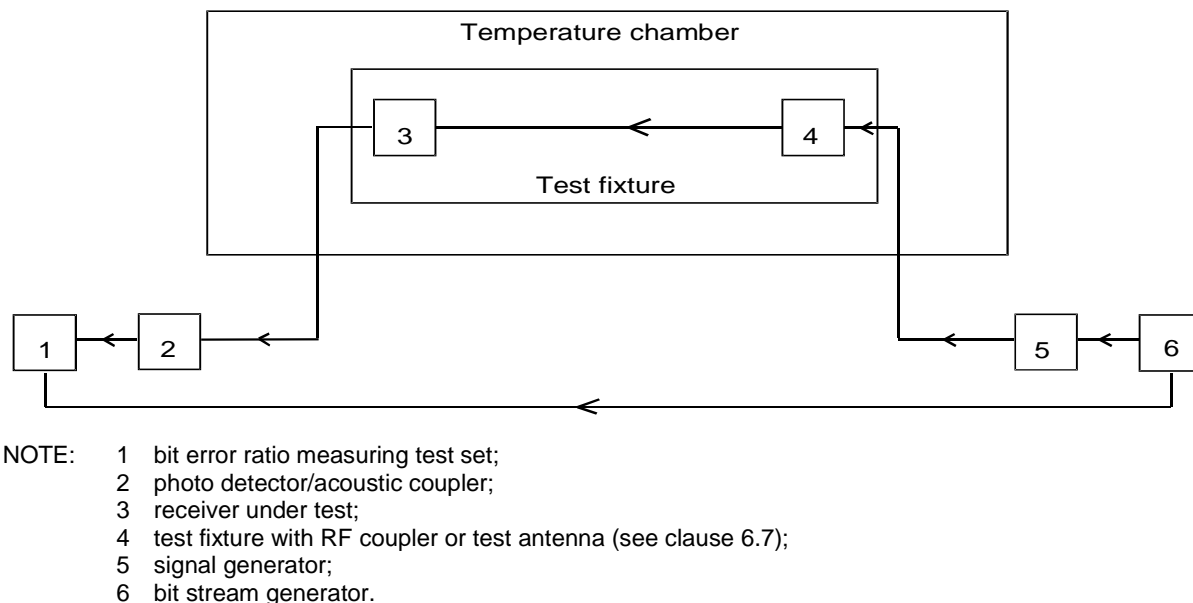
Temperature chamber

3

4

Test fixture

1

2

5

6

NOTE: 1 bit error ratio measuring test set;
2 photo detector/acoustic coupler;
3 receiver under test;
4 test fixture with RF coupler or test antenna (see clause 6.7);
5 signal generator;
6 bit stream generator.